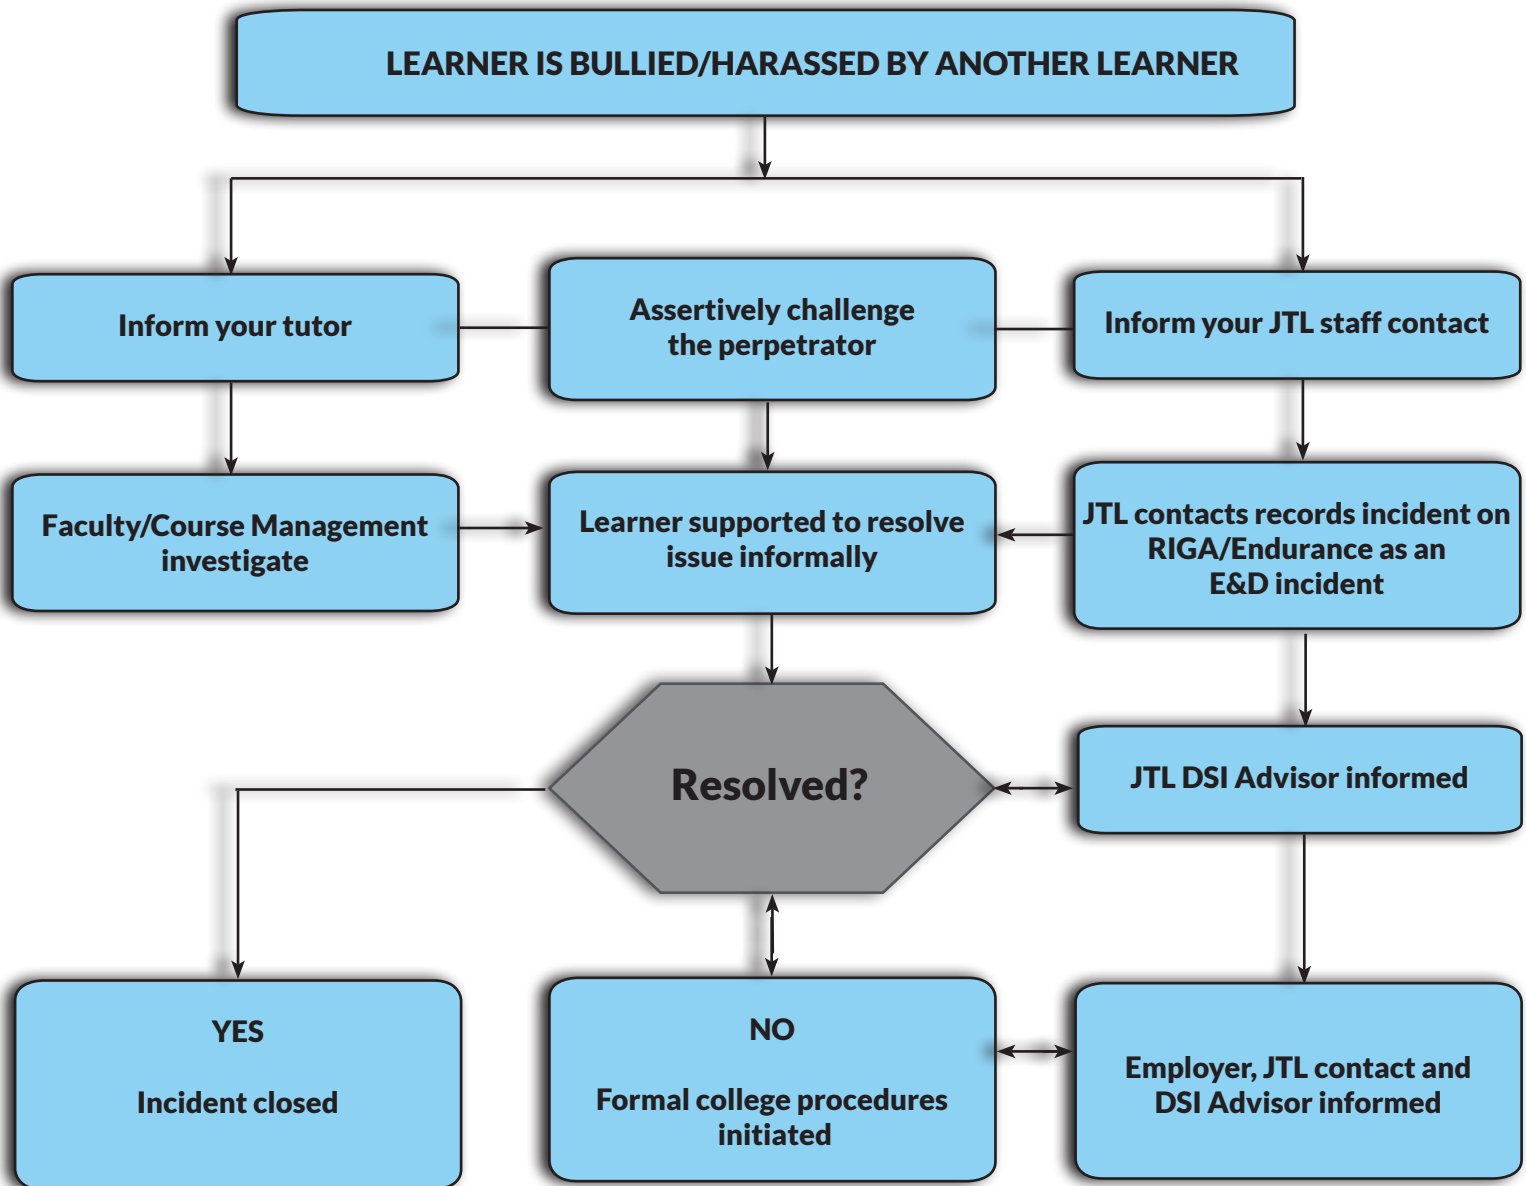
LEARNER IS BULLIED/HARASSED BY ANOTHER LEARNER

Inform your tutor

Assertively challenge the perpetrator

Inform your JTL staff contact

Faculty/Course Management investigate

Learner supported to resolve issue informally

JTL contacts records incident on RIGA/Endurance as an E&D incident

Resolved?

JTL DSI Advisor informed

YES

Incident closed

NO

Formal college procedures initiated

Employer, JTL contact and DSI Advisor informed